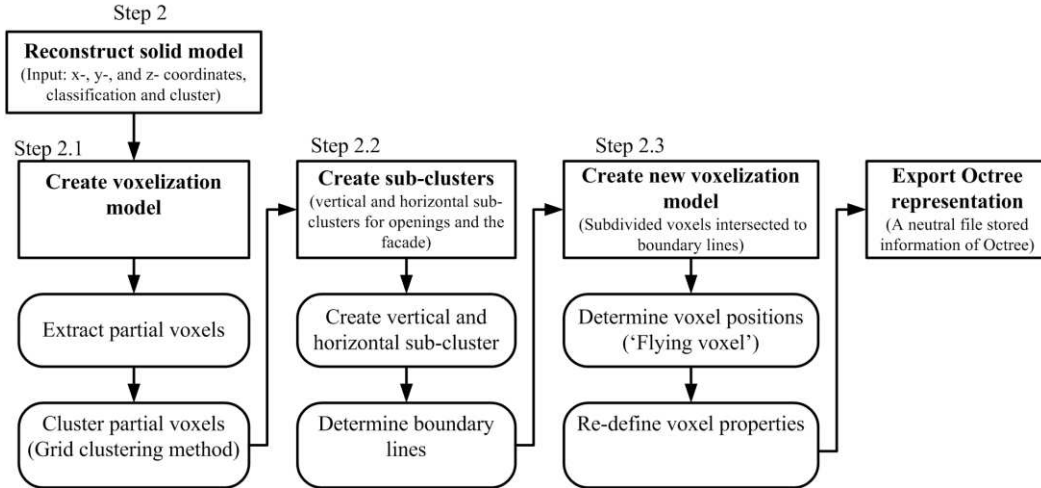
Step 2

**Reconstruct solid model**
(Input: x-, y-, and z- coordinates, classification and cluster)

Step 2.1

**Create voxelization model**

Extract partial voxels

Cluster partial voxels (Grid clustering method)

Step 2.2

**Create sub-clusters**
(vertical and horizontal sub-clusters for openings and the facade)

Create vertical and horizontal sub-cluster

Determine boundary lines

Step 2.3

**Create new voxelization model**
(Subdivided voxels intersected to boundary lines)

Determine voxel positions ('Flying voxel')

Re-define voxel properties

**Export Octree representation**
(A neutral file stored information of Octree)